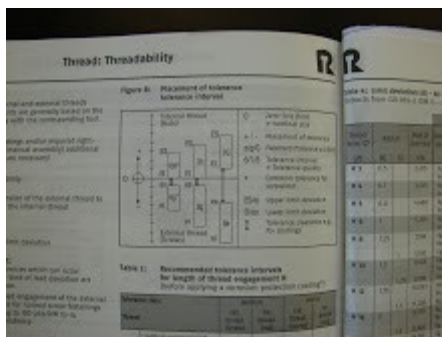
Thread: Threadability

Figure 8: Placement of tolerance tolerance interval

Table 1: Recommended tolerance intervals for length of thread engagement N
Before applying a corrosion protection coating

Table 4: Limit deviations (A) – for

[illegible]